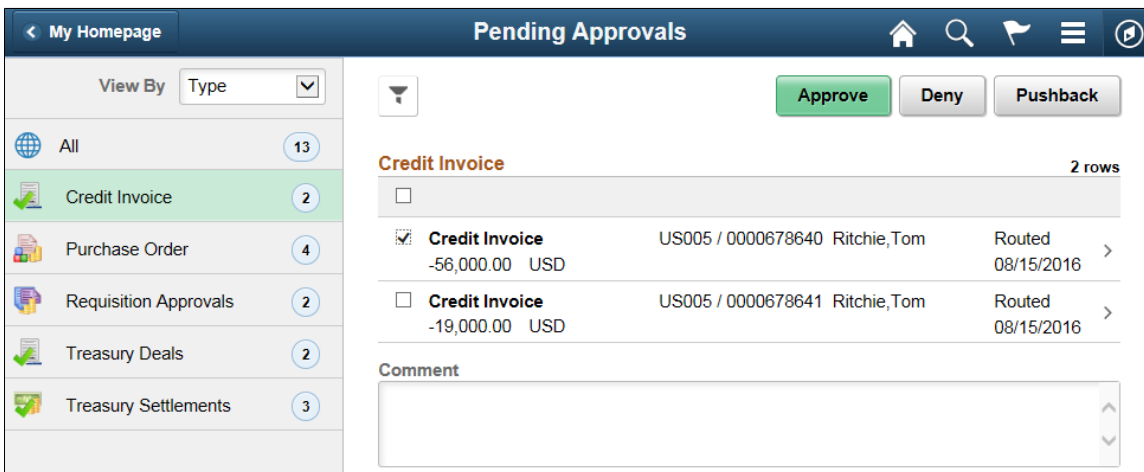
My Homepage

Pending Approvals

View By Type

All 13

Credit Invoice 2

Purchase Order 4

Requisition Approvals 2

Treasury Deals 2

Treasury Settlements 3

Approve Deny Pushback

Credit Invoice

2 rows

| | | | |
|---|---|---|---|
| Credit Invoice -56,000.00 USD | US005 / 0000678640 | Ritchie,Tom | Routed 08/15/2016 |
| Credit Invoice -19,000.00 USD | US005 / 0000678641 | Ritchie,Tom | Routed 08/15/2016 |

Comment